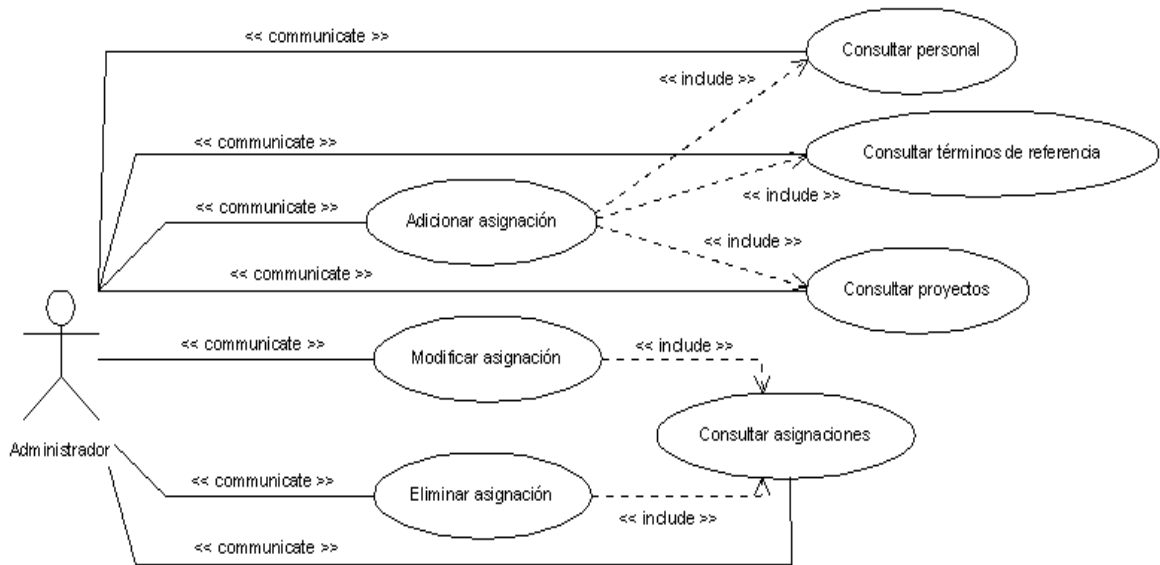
<< communicate >>

Consultar personal

<< include >>

<< communicate >>

Consultar términos de referencia

<< include >>

<< communicate >>

Adicionar asignación

<< include >>

<< communicate >>

Consultar proyectos

<< communicate >>

Modificar asignación

<< include >>

Administrador

Consultar asignaciones

<< communicate >>

Eliminar asignación

<< include >>

<< communicate >>